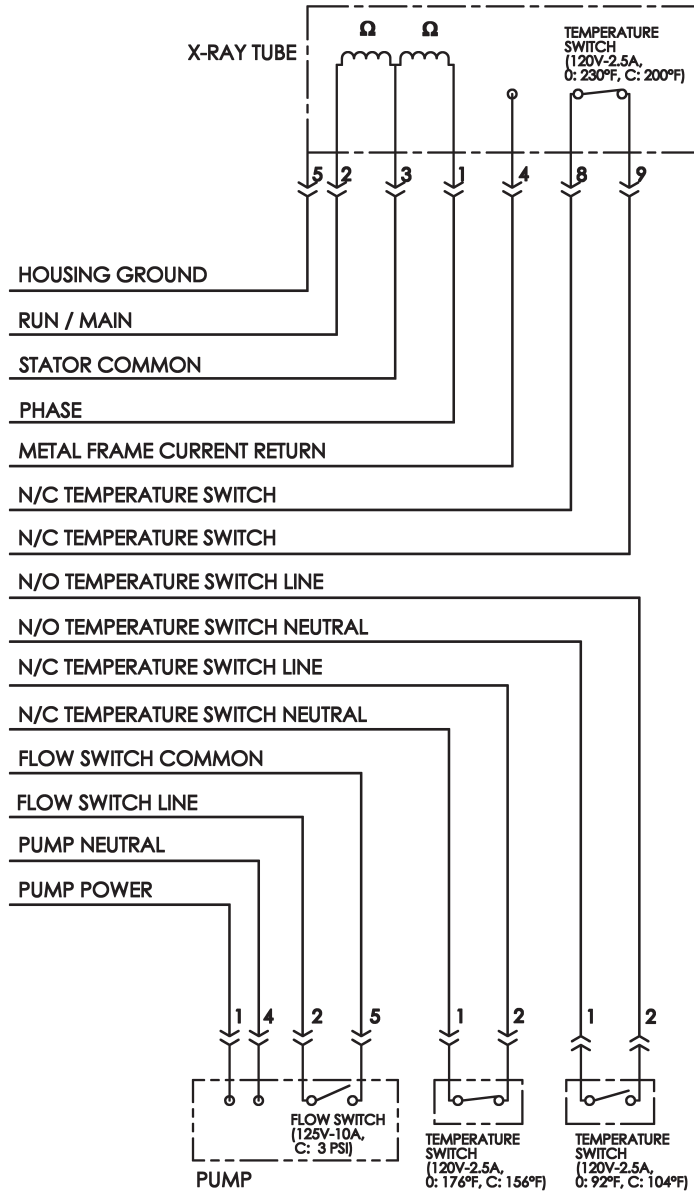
X-RAY TUBE

Ω Ω

TEMPERATURE SWITCH (120V-2.5A, O: 230°F, C: 200°F)

5 2 3 1 4 8 9

HOUSING GROUND

RUN / MAIN

STATOR COMMON

PHASE

METAL FRAME CURRENT RETURN

N/C TEMPERATURE SWITCH

N/C TEMPERATURE SWITCH

N/O TEMPERATURE SWITCH LINE

N/O TEMPERATURE SWITCH NEUTRAL

N/C TEMPERATURE SWITCH LINE

N/C TEMPERATURE SWITCH NEUTRAL

FLOW SWITCH COMMON

FLOW SWITCH LINE

PUMP NEUTRAL

PUMP POWER

1 4 2 5

FLOW SWITCH (125V-10A, C: 3 PSI)

PUMP

1 2

TEMPERATURE SWITCH (120V-2.5A, O: 176°F, C: 156°F)

1 2

TEMPERATURE SWITCH (120V-2.5A, O: 92°F, C: 104°F)